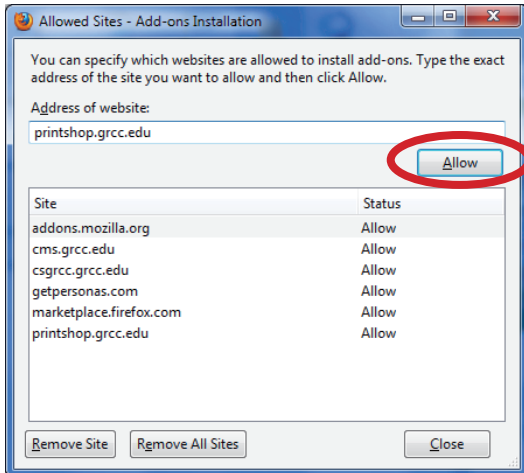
Allowed Sites - Add-ons Installation

You can specify which websites are allowed to install add-ons. Type the exact address of the site you want to allow and then click Allow.

Address of website:

printshop.grcc.edu

Allow

| Site | Status |
|---|---|
| addons.mozilla.org | Allow |
| cms.grcc.edu | Allow |
| csgrcc.grcc.edu | Allow |
| getpersonas.com | Allow |
| marketplace.firefox.com | Allow |
| printshop.grcc.edu | Allow |

Remove Site  Remove All Sites  Close